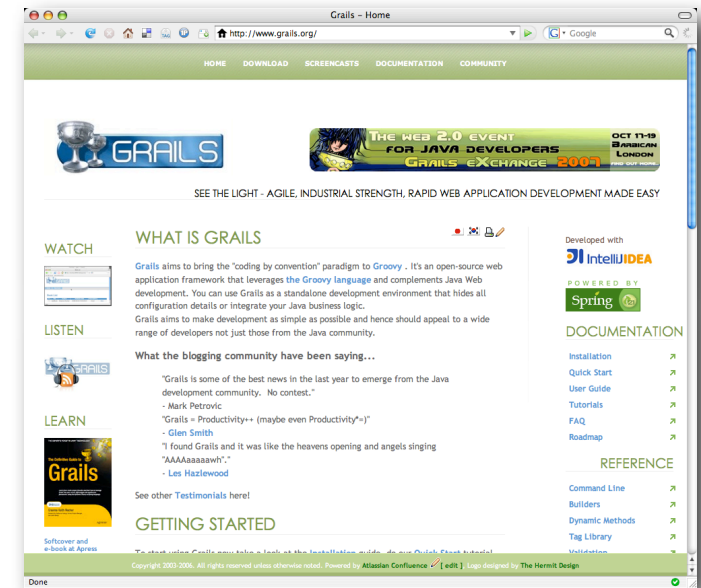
Grails - Home

http://www.grails.org/

Google

HOME DOWNLOAD SCREENCASTS DOCUMENTATION COMMUNITY

GRAILS

THE WEB 2.0 EVENT FOR JAVA DEVELOPERS GRAILS eXCHANGE 2007 OCT 17-19 BARBICAN LONDON FIND OUT MORE

SEE THE LIGHT - AGILE, INDUSTRIAL STRENGTH, RAPID WEB APPLICATION DEVELOPMENT MADE EASY

WATCH

LISTEN

GRAILS

LEARN

Grails

Softcover and e-book at Apress

WHAT IS GRAILS

Grails aims to bring the "coding by convention" paradigm to Groovy . It's an open-source web application framework that leverages the Groovy language and complements Java Web development. You can use Grails as a standalone development environment that hides all configuration details or integrate your Java business logic.
Grails aims to make development as simple as possible and hence should appeal to a wide range of developers not just those from the Java community.

What the blogging community have been saying...

"Grails is some of the best news in the last year to emerge from the Java development community. No contest."
- Mark Petrovic
"Grails = Productivity++ (maybe even Productivity*=)"
- Glen Smith
"I found Grails and it was like the heavens opening and angels singing "AAAAaaaaawh"."
- Les Hazlewood

See other Testimonials here!

GETTING STARTED

To start using Grails now take a look at the Installation guide, do our Quick Start tutorial

Developed with
IntelliJIDEA

POWERED BY
Spring

DOCUMENTATION

Installation
Quick Start
User Guide
Tutorials
FAQ
Roadmap

REFERENCE

Command Line
Builders
Dynamic Methods
Tag Library
Validation

Copyright 2003-2006. All rights reserved unless otherwise noted. Powered by Atlassian Confluence [ edit ] Logo designed by The Hermit Design

Done